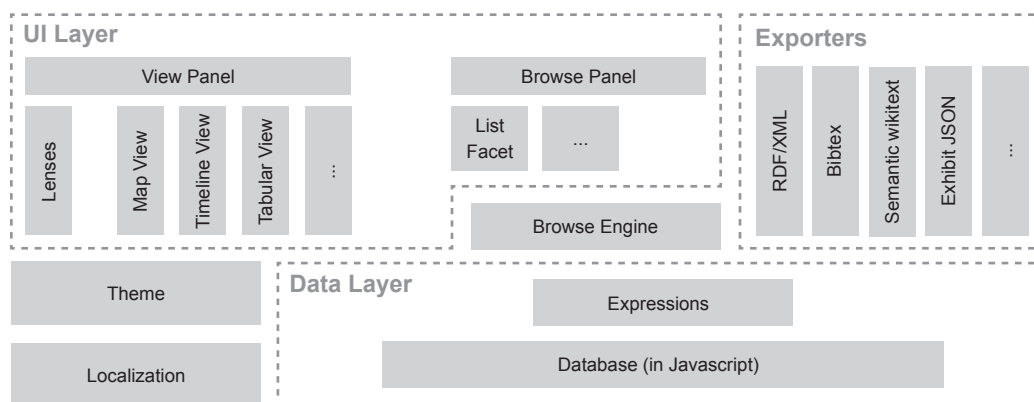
UI Layer

View Panel

Lenses

Map View

Timeline View

Tabular View

...

Browse Panel

List Facet

...

Browse Engine

Exporters

RDF/XML

Bibtex

Semantic wikitext

Exhibit JSON

...

Theme

Localization

Data Layer

Expressions

Database (in Javascript)